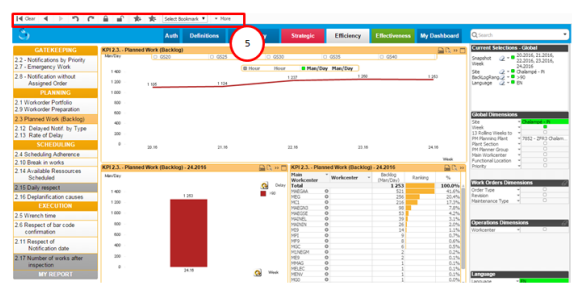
Clear

Select Bookmark

More

5

Auth

Definitions

Strategic

Efficiency

Effectiveness

My Dashboard

Search

GATEKEEPING

2.2 - Notifications by Priority

2.7 - Emergency Work

2.8 - Notification without Assigned Order

PLANNING

2.1 Workorder Portfolio

2.9 Workorder Preparation

2.3 Planned Work (Backlog)

2.12 Delayed Notif. by Type

2.13 - Rate of Delay

SCHEDULING

2.4 Scheduling Adherence

2.10 Break in works

2.14 Available Ressources Scheduled

2.15 Daily respect

2.16 Deplanification causes

EXECUTION

2.5 Wrench time

2.6 Respect of bar code confirmation

2.11 Respect of Notification date

2.17 Number of works after inspection

MY REPORT

KPI 2.3. - Planned Work (Backlog)

Man/Day

Hour

Man/Day

1 400

1 200

1 000

800

600

400

200

0

1 166

1 124

1 227

1 280

1 253

Week

KPI 2.3. - Planned Work (Backlog) - 24.2016

Total

Delay

1 253

KPI 2.3. - Planned Work (Backlog) - 24.2016

Main Workcenter

Workcenter

Backlog (Man/Day)

Ranking

%

Total

1 253

100.0%

Current Selections - Global

Snapshot Week

20.2016, 21.2016, 22.2016, 23.2016, 24.2016

Site

Chalampé - FR

BacklogRange

> 60

Language

EN

Global Dimensions

Site

Chalampé - FR

Week

Work Orders Dimensions

Order Type

Revision

Maintenance Type

Operations Dimensions

Workcenter

Language